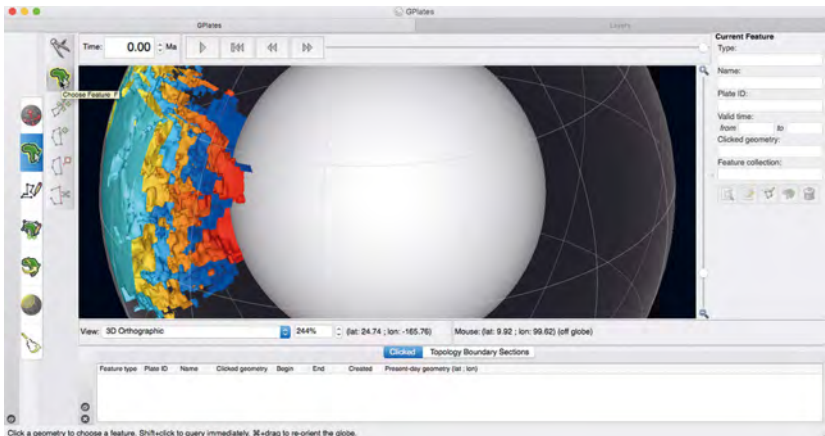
GPlates

GPlates

Layers

Time: 0.00 Ma

Choose Feature F

Current Feature

Type:

Name:

Plate ID:

Valid time:

from to

Clicked geometry:

Feature collection:

View: 3D Orthographic 244% (lat: 24.74 ; lon: -165.76) Mouse: (lat: 9.92 ; lon: 99.62) (off globe)

Clicked Topology Boundary Sections

| Feature type | Plate ID | Name | Clicked geometry | Begin | End | Created | Present-day geometry (lat : lon) |
|---|---|---|---|---|---|---|---|

Click a geometry to choose a feature. Shift+click to query immediately. ⌘+drag to re-orient the globe.